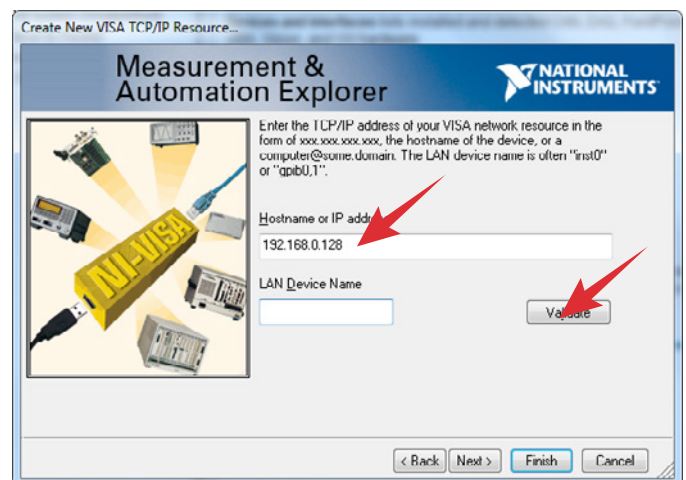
Create New VISA TCP/IP Resource...

Measurement & Automation Explorer

NATIONAL INSTRUMENTS

NI-VISA

Enter the TCP/IP address of your VISA network resource in the form of xxx.xxx.xxx.xxx, the hostname of the device, or a computer@some.domain. The LAN device name is often "inst0" or "gpib0,1".

Hostname or IP addr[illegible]

192.168.0.128

LAN Device Name

Va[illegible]date

< Back Next > Finish Cancel